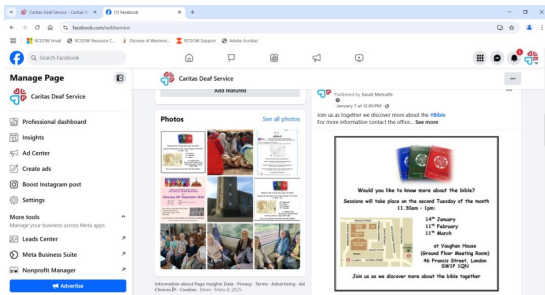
Caritas Deaf Service - Caritas W
(1) Facebook
facebook.com/caritasdeafservice
RCDOW Email
RCDOW Resource C...
Diocese of Westmin...
RCDOW Support
Adobe Acrobat
Search Facebook
Manage Page
Caritas Deaf Service
Professional dashboard
Insights
Ad Center
Create ads
Boost Instagram post
Settings
More tools
Manage your business across Meta apps
Leads Center
Meta Business Suite
Nonprofit Manager
Advertise
Caritas Deaf Service
Add featured
Photos
See all photos
Information about Page Insights Data · Privacy · Terms · Advertising · Ad Choices · Cookies · More · Meta © 2025
Published by Sarah Metcalfe
January 7 at 12:00 PM
Join us as together we discover more about the #Bible
For more information contact the office... See more
Would you like to know more about the bible?
Sessions will take place on the second Tuesday of the month
11.30am - 1pm:
14th January
11th February
11th March
at Vaughan House
(Ground Floor Meeting Room)
46 Francis Street, London
SW1P 1QN
Join us as we discover more about the bible together